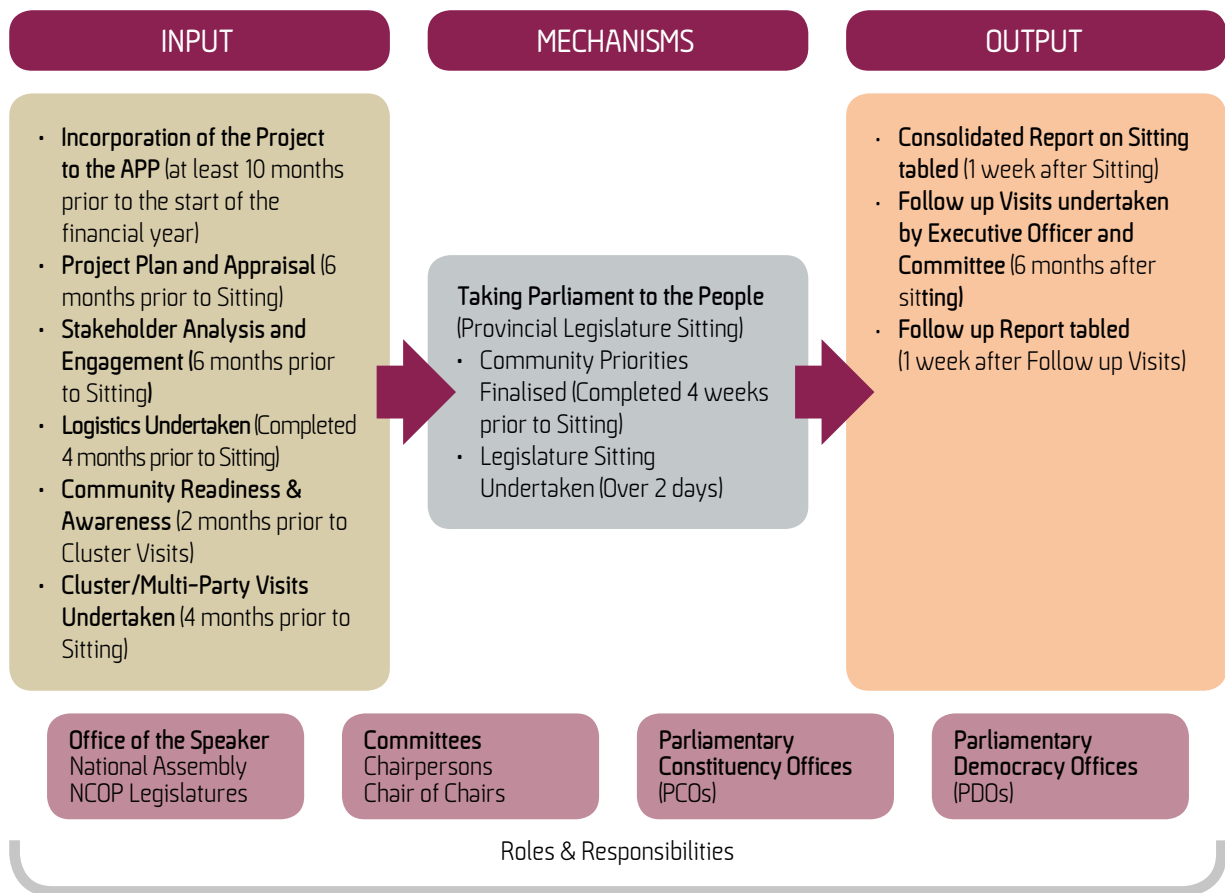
INPUT

MECHANISMS

OUTPUT

- Incorporation of the Project to the APP (at least 10 months prior to the start of the financial year)
- Project Plan and Appraisal (6 months prior to Sitting)
- Stakeholder Analysis and Engagement (6 months prior to Sitting)
- Logistics Undertaken (Completed 4 months prior to Sitting)
- Community Readiness & Awareness (2 months prior to Cluster Visits)
- Cluster/Multi-Party Visits Undertaken (4 months prior to Sitting)

Taking Parliament to the People
(Provincial Legislature Sitting)
- Community Priorities Finalised (Completed 4 weeks prior to Sitting)
- Legislature Sitting Undertaken (Over 2 days)

- Consolidated Report on Sitting tabled (1 week after Sitting)
- Follow up Visits undertaken by Executive Officer and Committee (6 months after sitting)
- Follow up Report tabled (1 week after Follow up Visits)

Office of the Speaker
National Assembly
NCOP Legislatures

Committees
Chairpersons
Chair of Chairs

Parliamentary Constituency Offices
(PCOs)

Parliamentary Democracy Offices
(PDOs)

Roles & Responsibilities